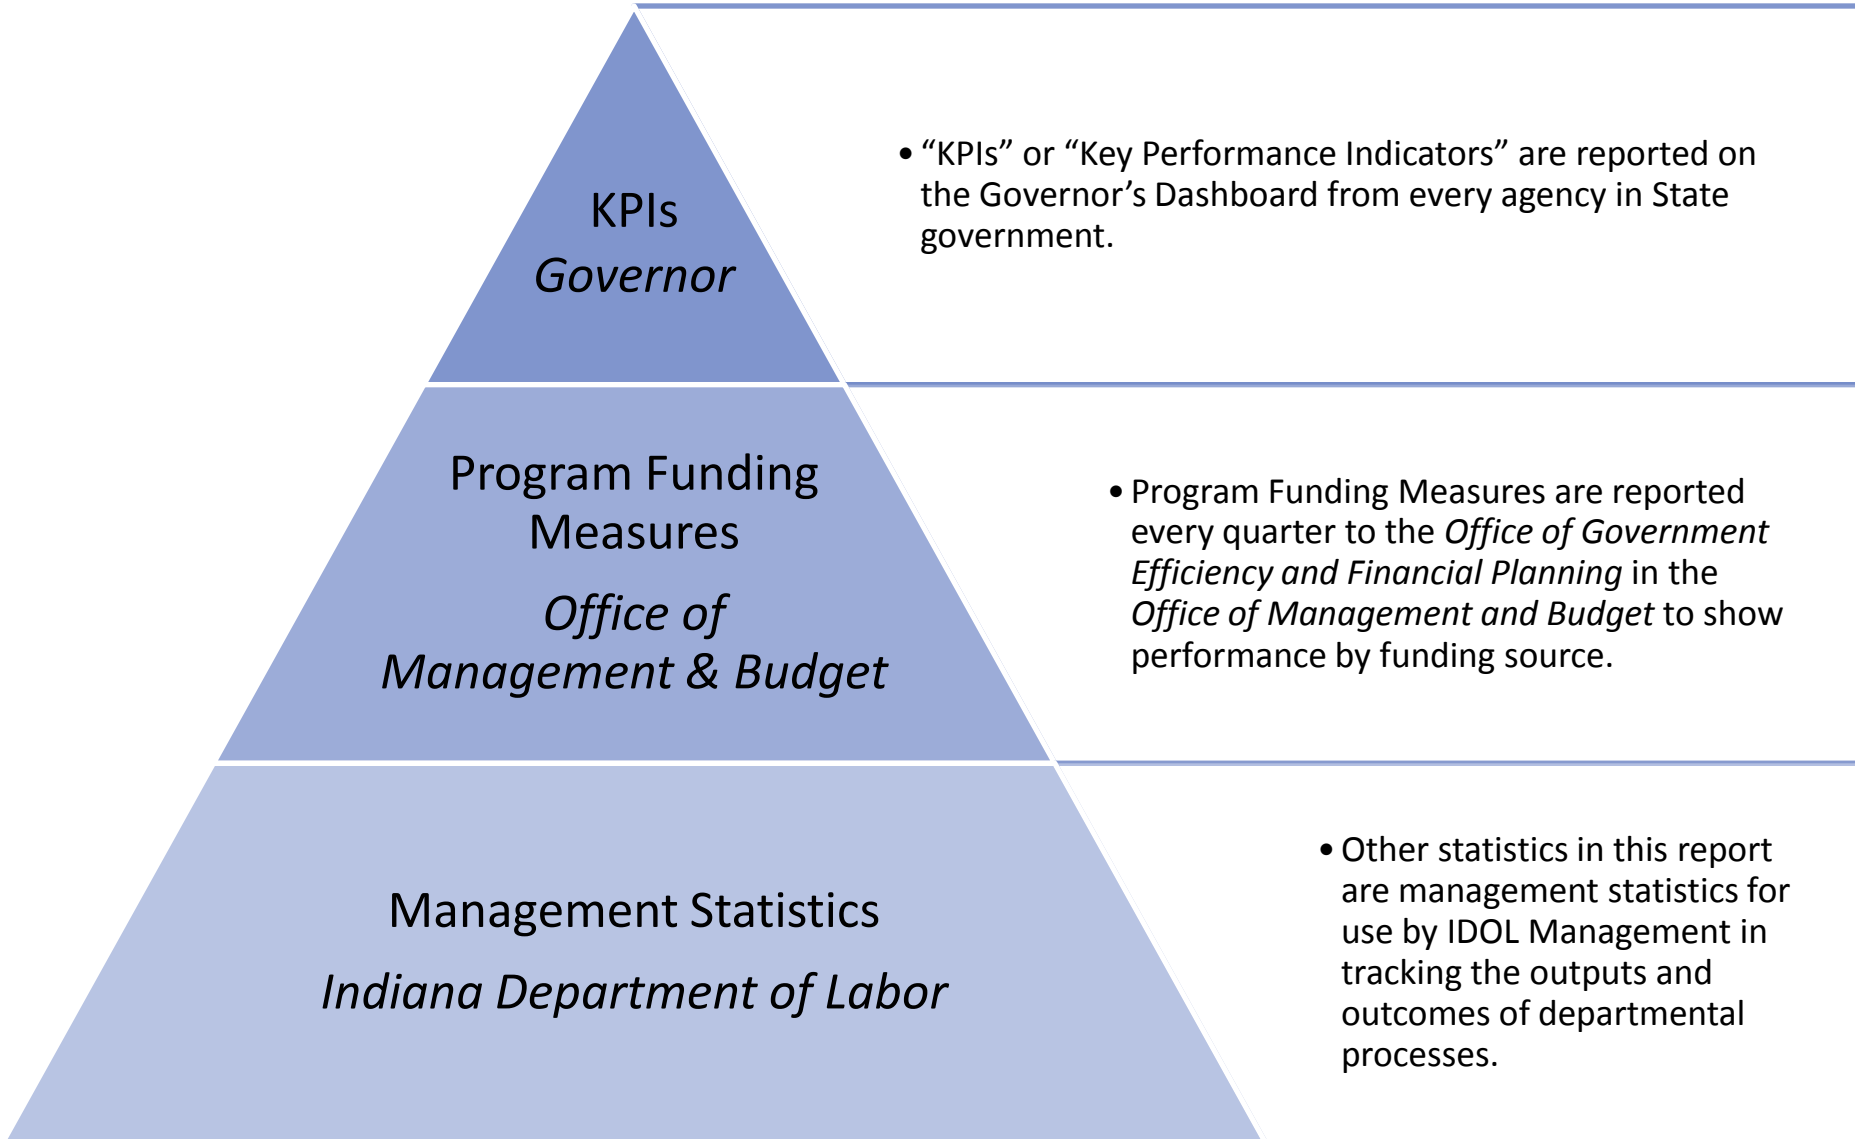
KPIs
Governor

• “KPIs” or “Key Performance Indicators” are reported on the Governor’s Dashboard from every agency in State government.

Program Funding Measures
Office of Management & Budget

• Program Funding Measures are reported every quarter to the Office of Government Efficiency and Financial Planning in the Office of Management and Budget to show performance by funding source.

Management Statistics
Indiana Department of Labor

• Other statistics in this report are management statistics for use by IDOL Management in tracking the outputs and outcomes of departmental processes.